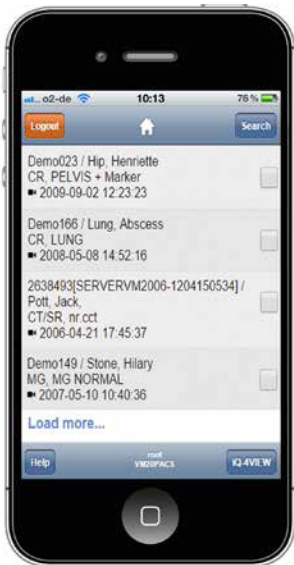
o2-de 10:13 76 %

Logout Search

Demo023 / Hip, Henriette
CR, PELVIS + Marker
2009-09-02 12:23:23

Demo166 / Lung, Abscess
CR, LUNG
2008-05-08 14:52:16

2638493[SERVERVM2006-1204150534] / Pott, Jack,
CT/SR, nr.cct
2006-04-21 17:45:37

Demo149 / Stone, Hilary
MG, MG NORMAL
2007-05-10 10:40:36

Load more...

Help root VM20PACS IQ-VIEW